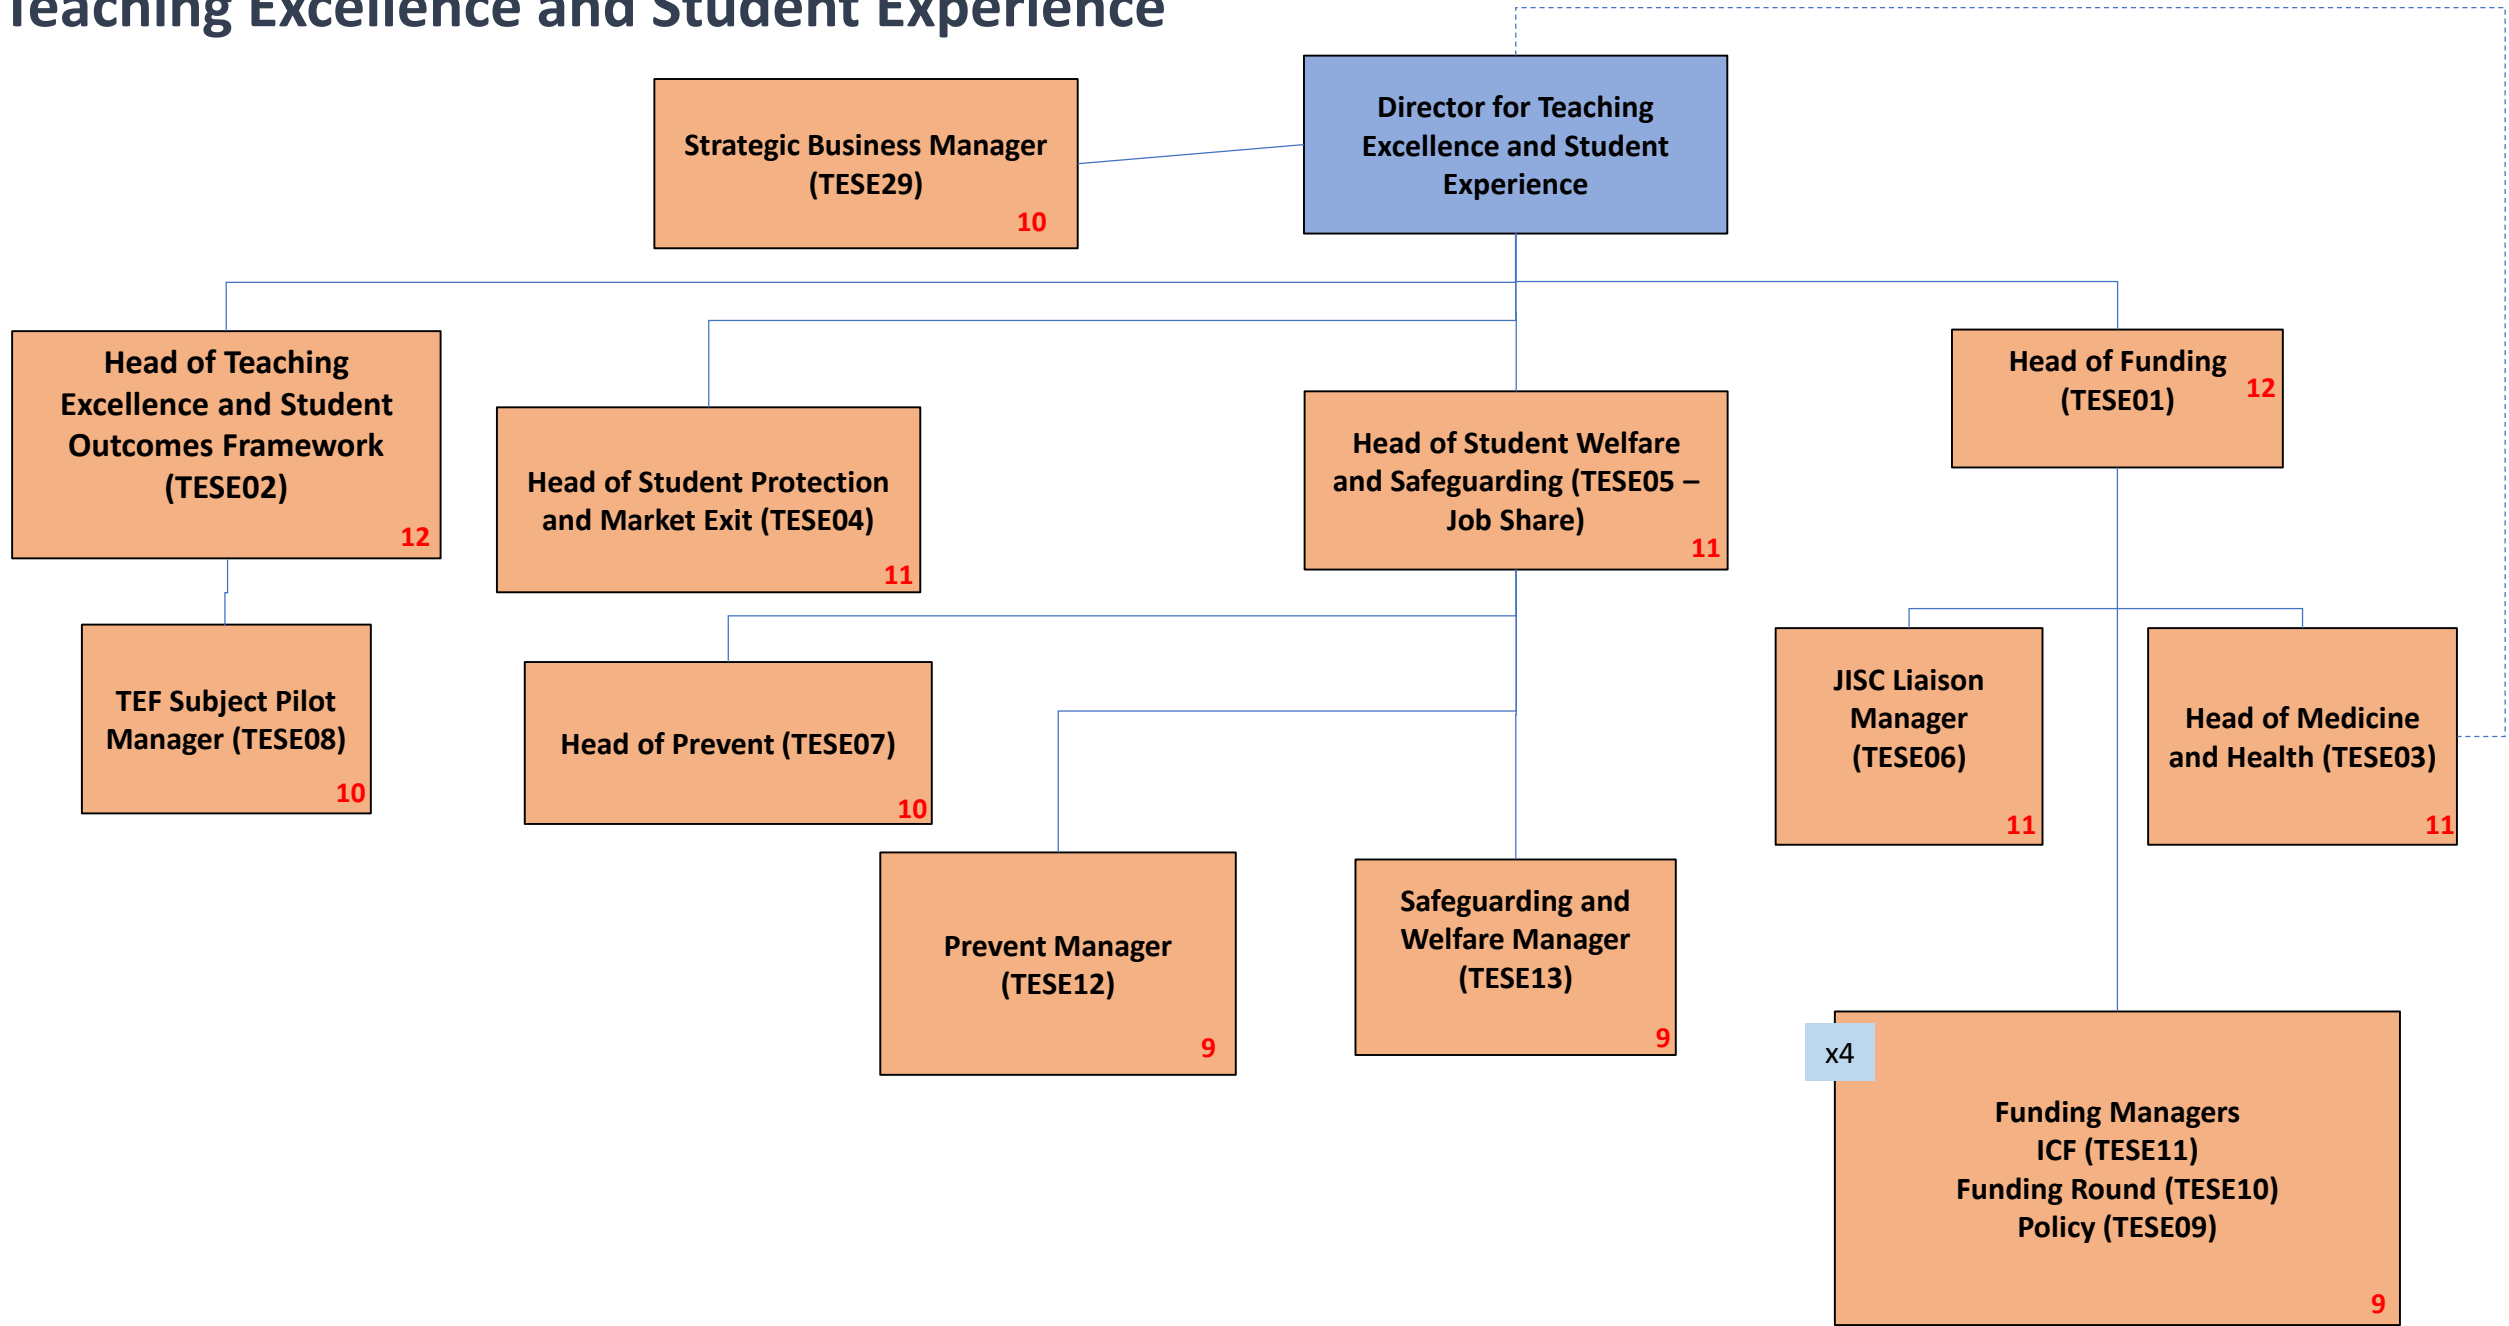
Teaching Excellence and Student Experience

Director for Teaching Excellence and Student Experience

Strategic Business Manager (TESE29) 10

Head of Teaching Excellence and Student Outcomes Framework (TESE02) 12

Head of Student Protection and Market Exit (TESE04) 11

Head of Student Welfare and Safeguarding (TESE05 – Job Share) 11

Head of Funding (TESE01) 12

TEF Subject Pilot Manager (TESE08) 10

Head of Prevent (TESE07) 10

JISC Liaison Manager (TESE06) 11

Head of Medicine and Health (TESE03) 11

Prevent Manager (TESE12) 9

Safeguarding and Welfare Manager (TESE13) 9

x4

Funding Managers
ICF (TESE11)
Funding Round (TESE10)
Policy (TESE09) 9